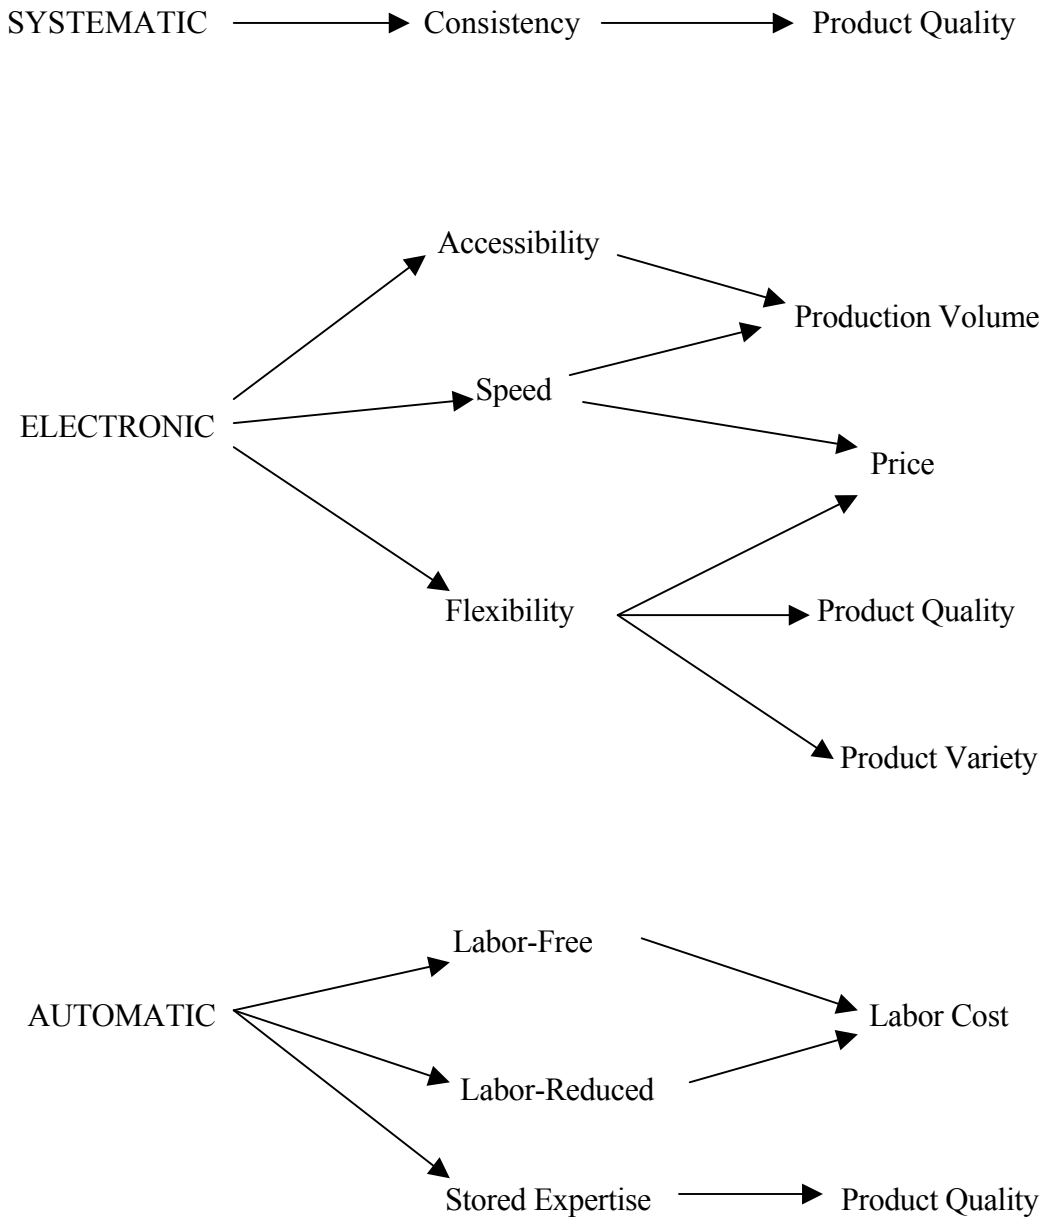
SYSTEMATIC Consistency Product Quality

Accessibility

Production Volume

ELECTRONIC

Speed

Price

Flexibility

Product Quality

Product Variety

Labor-Free

AUTOMATIC

Labor Cost

Labor-Reduced

Stored Expertise

Product Quality